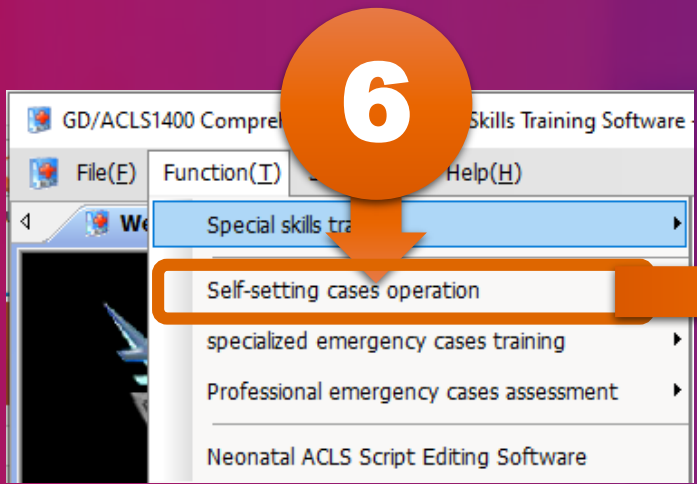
6

GD/ACLS1400 Compre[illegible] Skills Training Software -

File(F) Function(T) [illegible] Help(H)

We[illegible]

Special skills tra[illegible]

Self-setting cases operation

specialized emergency cases training

Professional emergency cases assessment

Neonatal ACLS Script Editing Software